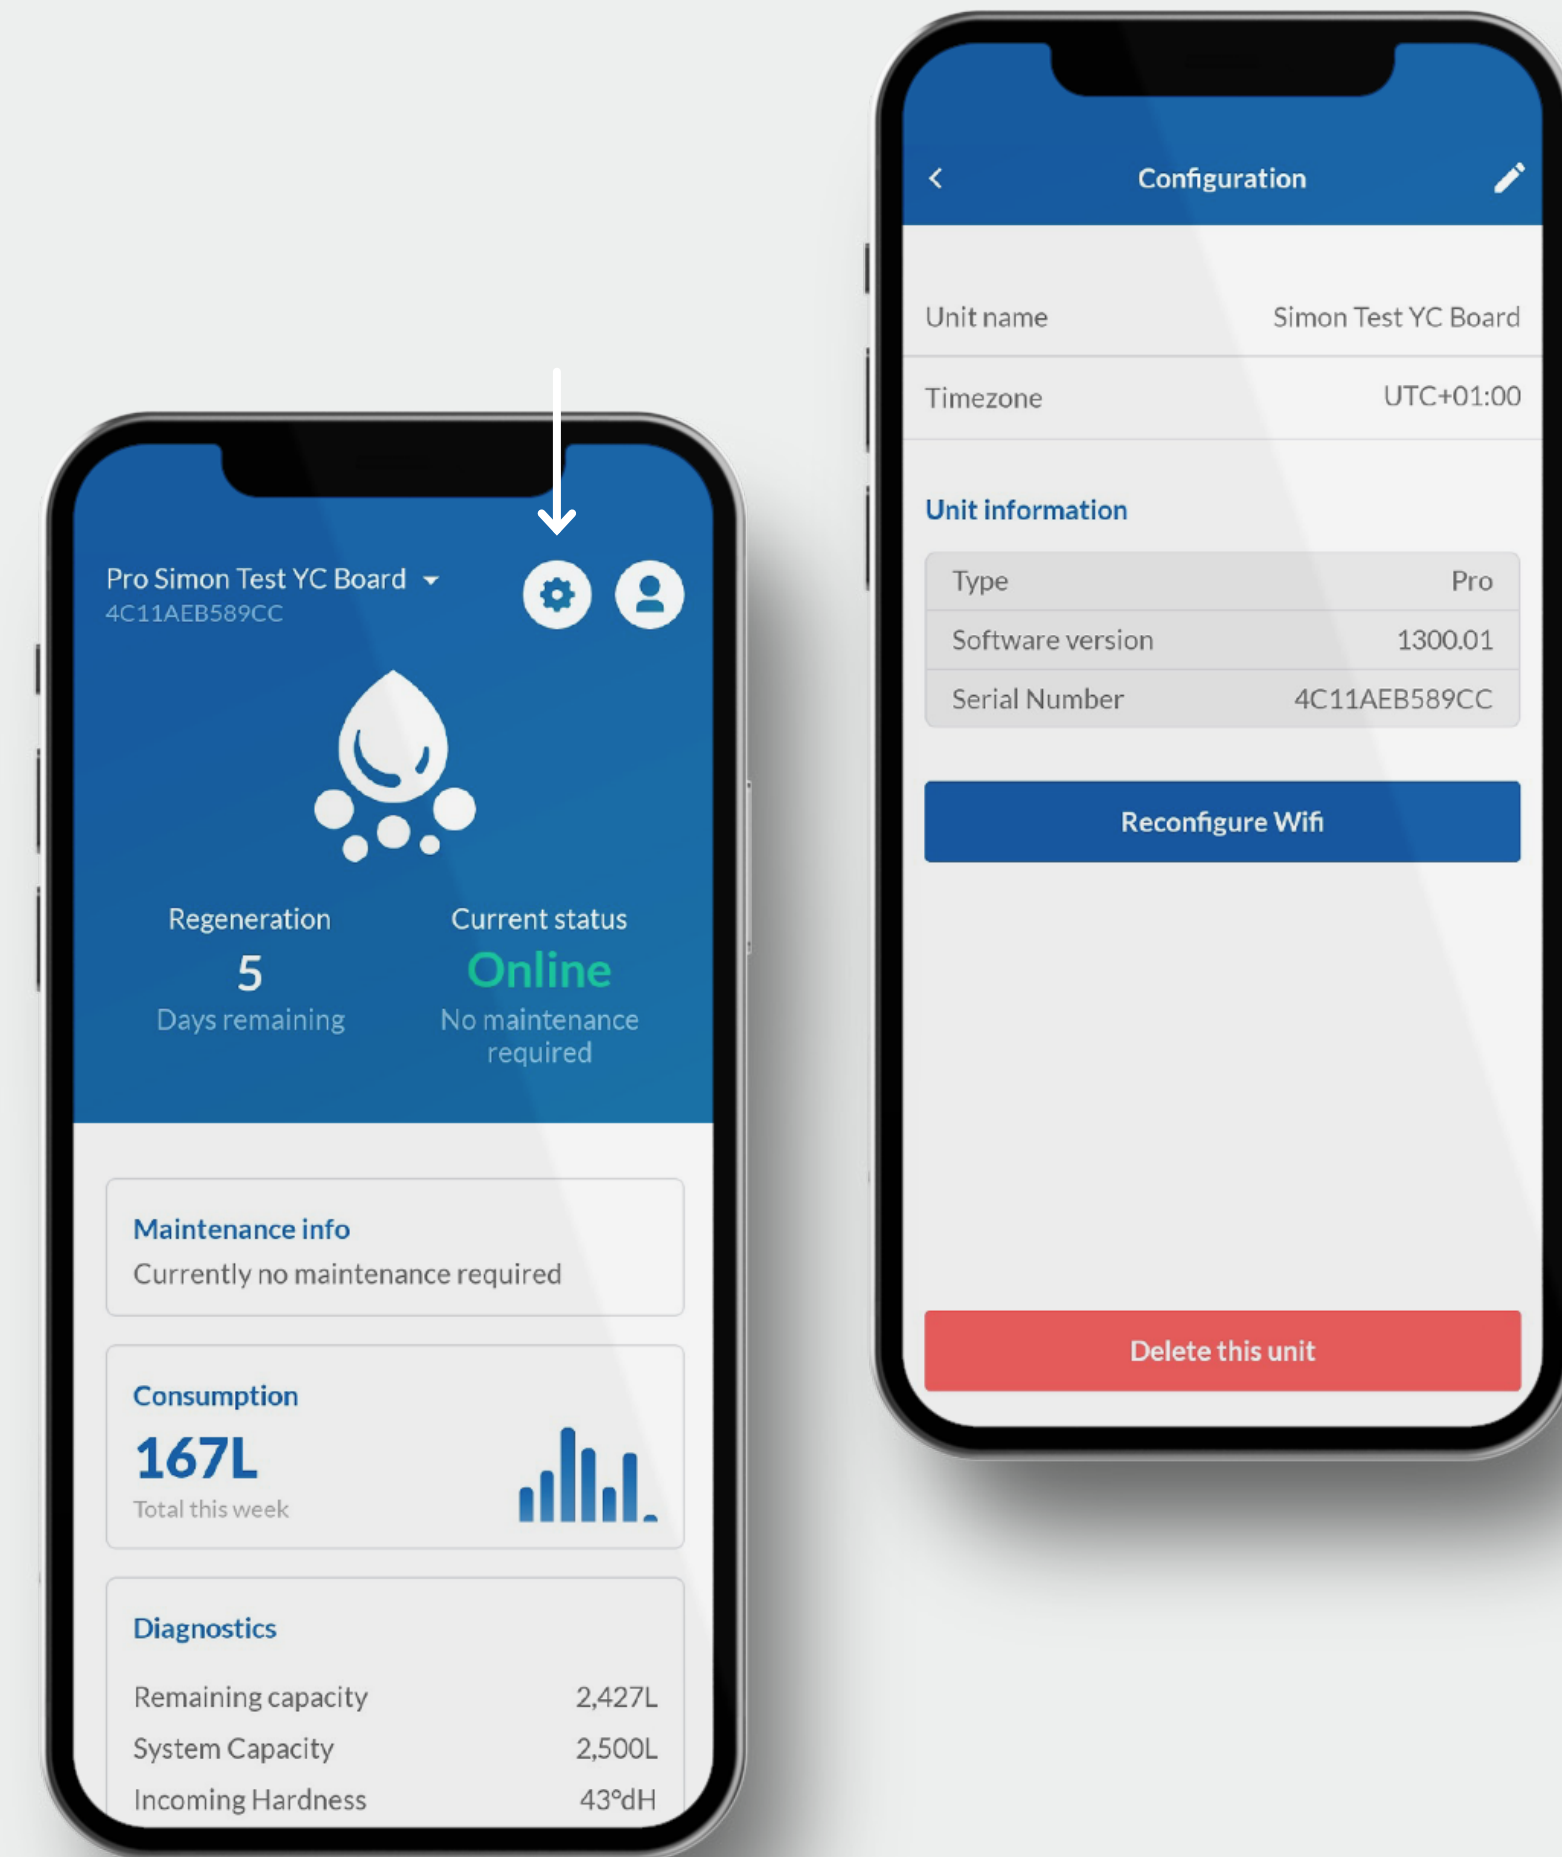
Pro Simon Test YC Board
4C11AEB589CC

Regeneration
5
Days remaining

Current status
Online
No maintenance required

Maintenance info
Currently no maintenance required

Consumption
167L
Total this week

Diagnostics
Remaining capacity 2,427L
System Capacity 2,500L
Incoming Hardness 43°dH

Configuration

Unit name Simon Test YC Board
Timezone UTC+01:00

Unit information

| Type | Pro |
|---|---|
| Software version | 1300.01 |
| Serial Number | 4C11AEB589CC |

Reconfigure Wifi

Delete this unit